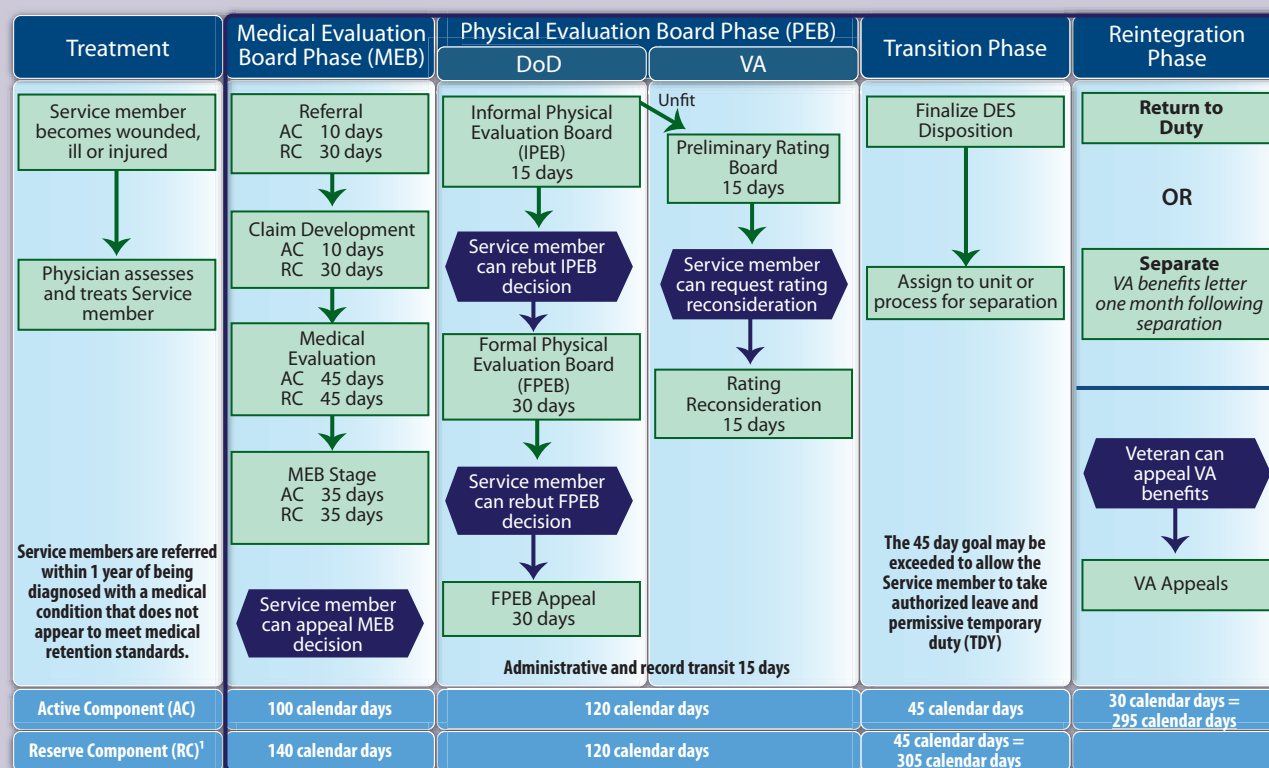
Treatment

Service member becomes wounded, ill or injured

Physician assesses and treats Service member

Service members are referred within 1 year of being diagnosed with a medical condition that does not appear to meet medical retention standards.

Medical Evaluation Board Phase (MEB)

Referral
AC 10 days
RC 30 days

Claim Development
AC 10 days
RC 30 days

Medical Evaluation
AC 45 days
RC 45 days

MEB Stage
AC 35 days
RC 35 days

Service member can appeal MEB decision

Physical Evaluation Board Phase (PEB)

DoD

Informal Physical Evaluation Board (IPEB) 15 days

Service member can rebut IPEB decision

Formal Physical Evaluation Board (FPEB) 30 days

Service member can rebut FPEB decision

FPEB Appeal 30 days

VA

Unfit

Preliminary Rating Board 15 days

Service member can request rating reconsideration

Rating Reconsideration 15 days

Administrative and record transit 15 days

Transition Phase

Finalize DES Disposition

Assign to unit or process for separation

The 45 day goal may be exceeded to allow the Service member to take authorized leave and permissive temporary duty (TDY)

Reintegration Phase

Return to Duty

OR

Separate
VA benefits letter one month following separation

Veteran can appeal VA benefits

VA Appeals

| Active Component (AC) | 100 calendar days | 120 calendar days | 45 calendar days | 30 calendar days = 295 calendar days |
|---|---|---|---|---|
| Reserve Component (RC)$^1$ | 140 calendar days | 120 calendar days | 45 calendar days = 305 calendar days | |